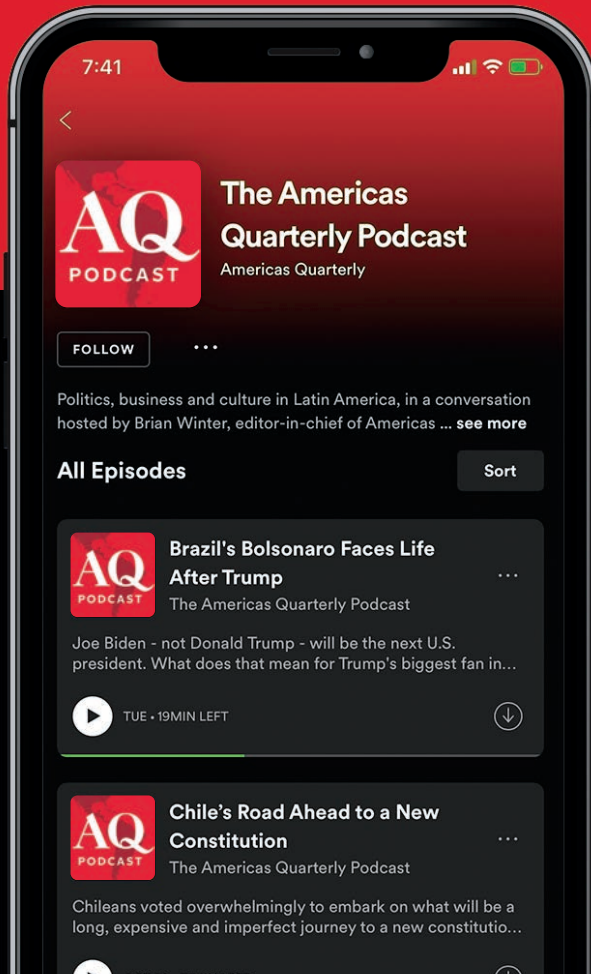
7:41

AQ PODCAST

The Americas Quarterly Podcast
Americas Quarterly

FOLLOW

...

Politics, business and culture in Latin America, in a conversation hosted by Brian Winter, editor-in-chief of Americas ... see more

All Episodes

Sort

AQ PODCAST

Brazil's Bolsonaro Faces Life After Trump
The Americas Quarterly Podcast

...

Joe Biden - not Donald Trump - will be the next U.S. president. What does that mean for Trump's biggest fan in...

TUE • 19MIN LEFT

AQ PODCAST

Chile's Road Ahead to a New Constitution
The Americas Quarterly Podcast

...

Chileans voted overwhelmingly to embark on what will be a long, expensive and imperfect journey to a new constitutio...